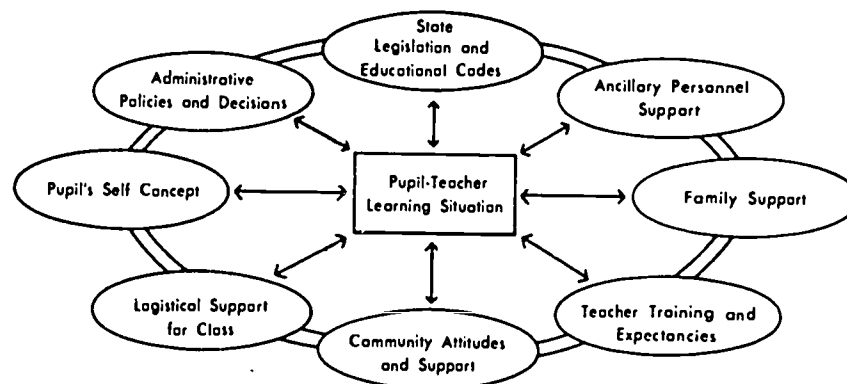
State Legislation and Educational Codes

Administrative Policies and Decisions

Ancillary Personnel Support

Pupil's Self Concept

Pupil-Teacher Learning Situation

Family Support

Logistical Support for Class

Teacher Training and Expectancies

Community Attitudes and Support